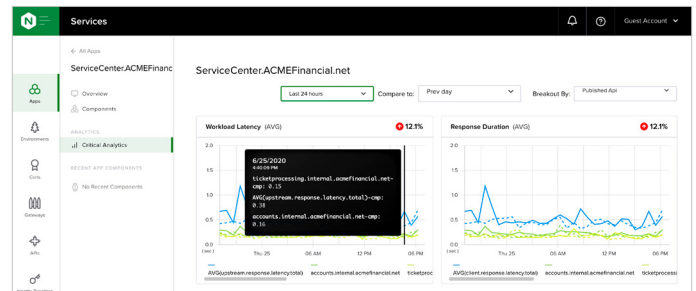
Services

Guest Account

Apps

Environments

Certs

Gateways

APIs

← All Apps

ServiceCenter.ACMEFinanci

Overview

Components

ANALYTICS

Critical Analytics

RECENT APP COMPONENTS

No Recent Components

ServiceCenter.ACMEFinancial.net

Last 24 hours

Compare to:

Prev day

Breakout By:

Published Api

Workload Latency (AVG)

12.1%

6/25/2020
4:00:00 PM

ticketprocessing.internal.acmefinancial.net-cmp: 0.15

AVG(upstream.response.latency.total)-cmp: 0.38

accounts.internal.acmefinancial.net-cmp: 0.16

2.0
1.5
1.0
0.5
0.0

Thu 25

06 AM

12 PM

06 PM

AVG(upstream.response.latency.total)

accounts.internal.acmefinancial.net

ticketproce

Response Duration (AVG)

12.1%

2.0
1.5
1.0
0.5
0.0

Thu 25

06 AM

12 PM

06 PM

AVG(client.response.latency.total)

accounts.internal.acmefinancial.net

ticketproce